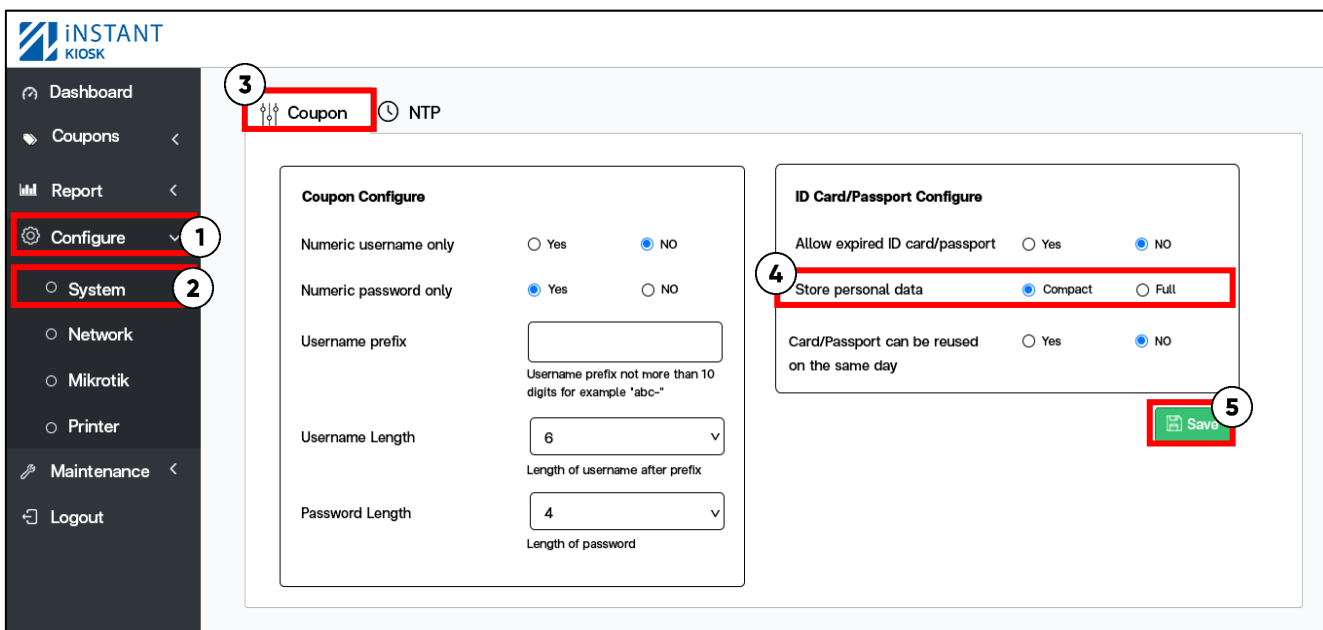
iNSTANT
KIOSK

Dashboard
Coupons
Report
Configure
1
System
2
Network
Mikrotik
Printer
Maintenance
Logout

3
Coupon
NTP

Coupon Configure

Numeric username only Yes NO
Numeric password only Yes NO
Username prefix
Username prefix not more than 10 digits for example "abc-"
Username Length 6
Length of username after prefix
Password Length 4
Length of password

ID Card/Passport Configure

Allow expired ID card/passport Yes NO
4
Store personal data Compact Full
Card/Passport can be reused on the same day Yes NO

5
Save